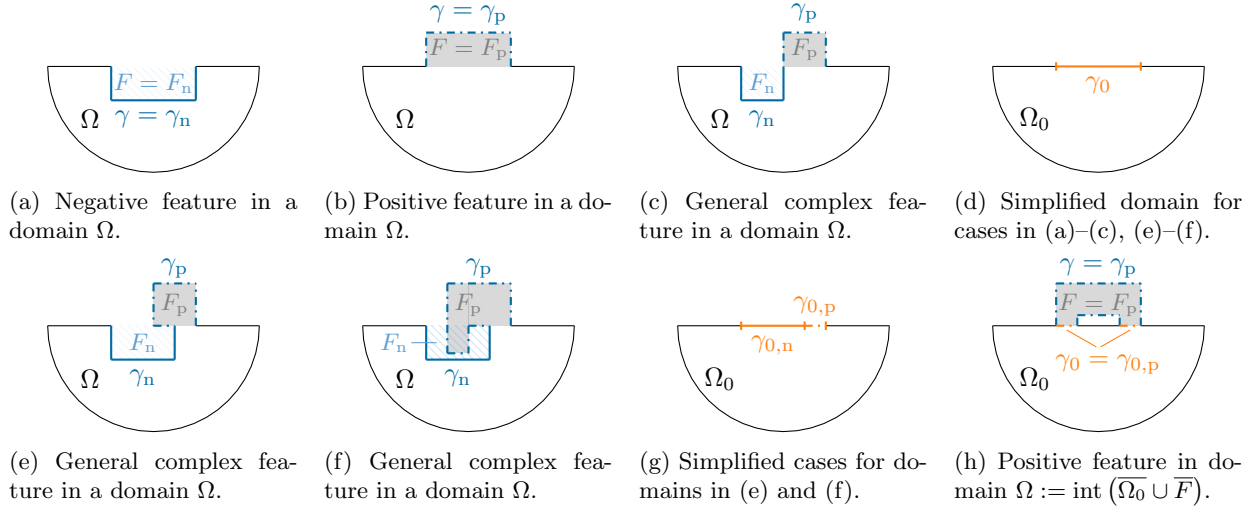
$F = F_{\mathrm{n}}$
$\Omega$ $\gamma = \gamma_{\mathrm{n}}$

(a) Negative feature in a domain $\Omega$.

$\gamma = \gamma_{\mathrm{p}}$
$F = F_{\mathrm{p}}$
$\Omega$

(b) Positive feature in a domain $\Omega$.

$\gamma_{\mathrm{p}}$
$F_{\mathrm{p}}$
$F_{\mathrm{n}}$
$\Omega$ $\gamma_{\mathrm{n}}$

(c) General complex feature in a domain $\Omega$.

$\gamma_0$
$\Omega_0$

(d) Simplified domain for cases in (a)–(c), (e)–(f).

$\gamma_{\mathrm{p}}$
$F_{\mathrm{p}}$
$F_{\mathrm{n}}$
$\Omega$ $\gamma_{\mathrm{n}}$

(e) General complex feature in a domain $\Omega$.

$\gamma_{\mathrm{p}}$
$F_{\mathrm{p}}$
$F_{\mathrm{n}}$
$\Omega$ $\gamma_{\mathrm{n}}$

(f) General complex feature in a domain $\Omega$.

$\gamma_{0,\mathrm{p}}$
$\gamma_{0,\mathrm{n}}$
$\Omega_0$

(g) Simplified cases for domains in (e) and (f).

$\gamma = \gamma_{\mathrm{p}}$
$F = F_{\mathrm{p}}$
$\gamma_0 = \gamma_{0,\mathrm{p}}$
$\Omega_0$

(h) Positive feature in domain $\Omega := \mathrm{int}\left(\overline{\Omega_0} \cup \overline{F}\right)$.